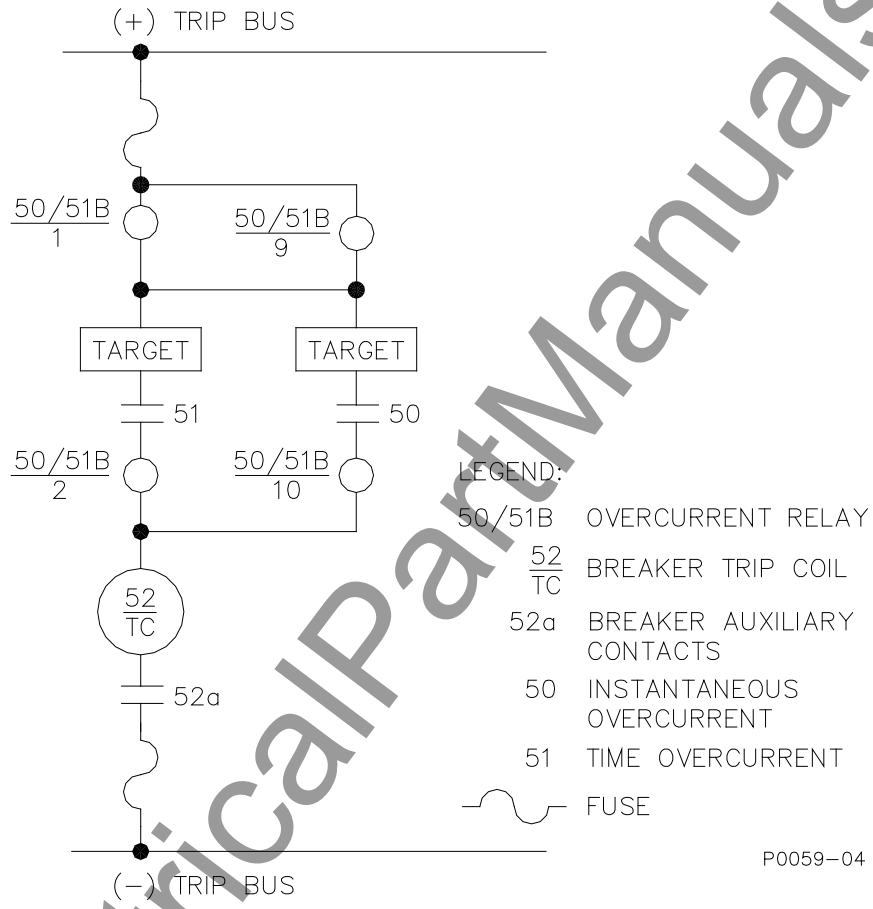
(+) TRIP BUS

$\frac{50/51B}{1}$

$\frac{50/51B}{9}$

TARGET

TARGET

51

50

$\frac{50/51B}{2}$

$\frac{50/51B}{10}$

$\frac{52}{TC}$

52a

LEGEND:

50/51B OVERCURRENT RELAY

$\frac{52}{TC}$ BREAKER TRIP COIL

52a BREAKER AUXILIARY CONTACTS

50 INSTANTANEOUS OVERCURRENT

51 TIME OVERCURRENT

FUSE

P0059-04

(−) TRIP BUS

ElectricalPartManuals